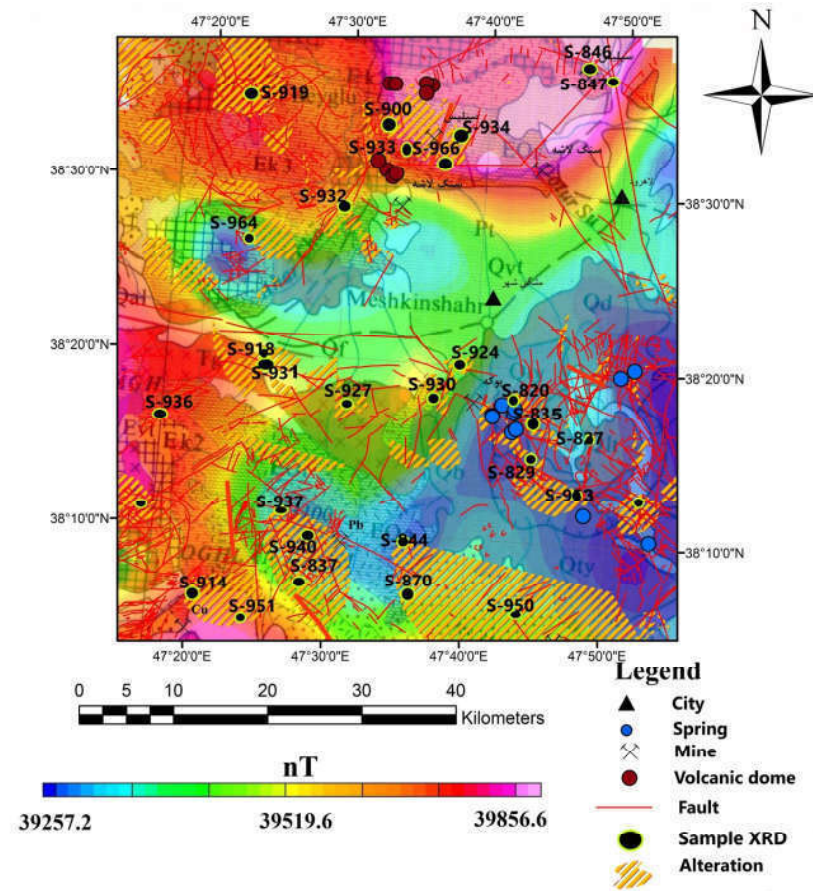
47°20'0"E 47°30'0"E 47°40'0"E 47°50'0"E

N

S-846
S-847
S-919
S-900
S-934
S-933
S-966
38°30'0"N
38°30'0"N
S-932
S-964
Pt
Qvt
Meshkinshahr
Qd
Qf
38°20'0"N
S-918
S-931
S-924
38°20'0"N
S-927
S-930
S-820
S-936
S-835
S-827
Ek2
S-829
S-963
38°10'0"N
S-937
Pb
S-940
S-844
38°10'0"N
S-837
Qty
S-914
S-870
Cu
S-951
S-950

47°20'0"E 47°30'0"E 47°40'0"E 47°50'0"E

0 5 10 20 30 40
Kilometers

nT
39257.2 39519.6 39856.6

Legend
City
Spring
Mine
Volcanic dome
Fault
Sample XRD
Alteration